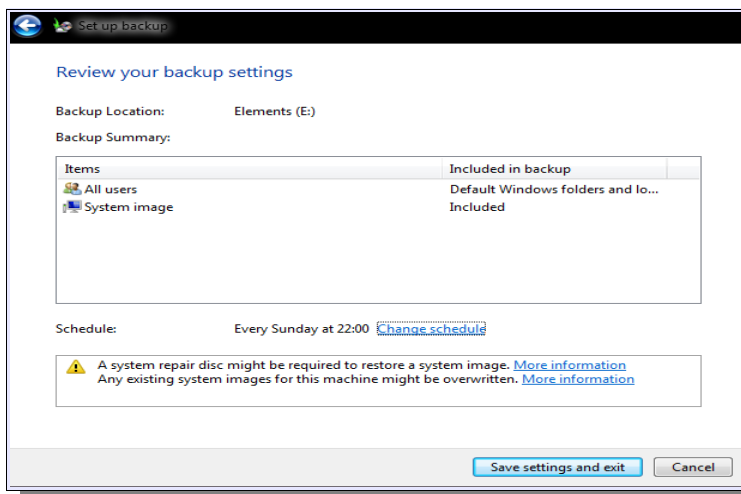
Set up backup

Review your backup settings

Backup Location: Elements (E:)

Backup Summary:

| Items | Included in backup |
|---|---|
| All users | Default Windows folders and lo... |
| System image | Included |

Schedule: Every Sunday at 22:00 Change schedule

A system repair disc might be required to restore a system image. More information
Any existing system images for this machine might be overwritten. More information

Save settings and exit Cancel